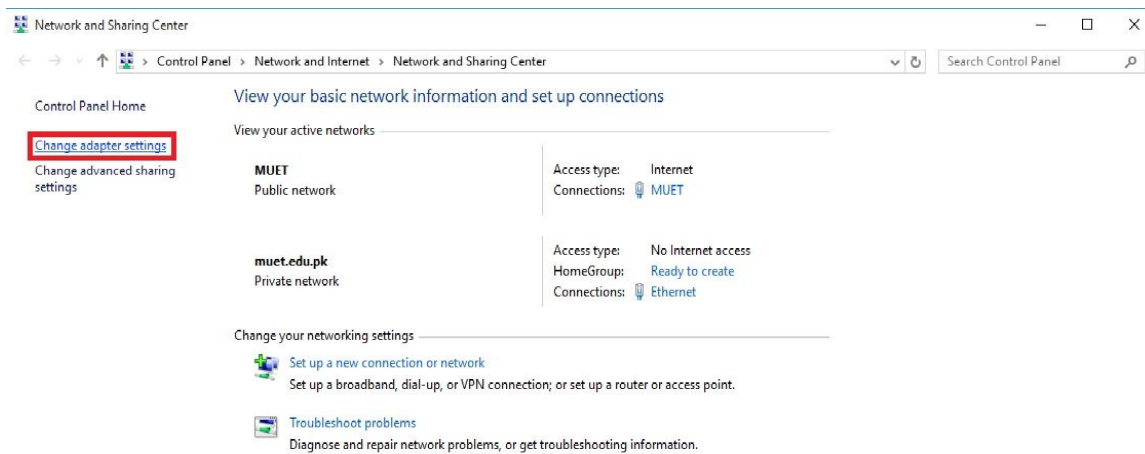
Network and Sharing Center

Control Panel > Network and Internet > Network and Sharing Center

Search Control Panel

Control Panel Home

Change adapter settings

Change advanced sharing settings

View your basic network information and set up connections

View your active networks

MUET
Public network

Access type: Internet
Connections: MUET

muet.edu.pk
Private network

Access type: No Internet access
HomeGroup: Ready to create
Connections: Ethernet

Change your networking settings

Set up a new connection or network
Set up a broadband, dial-up, or VPN connection; or set up a router or access point.

Troubleshoot problems
Diagnose and repair network problems, or get troubleshooting information.